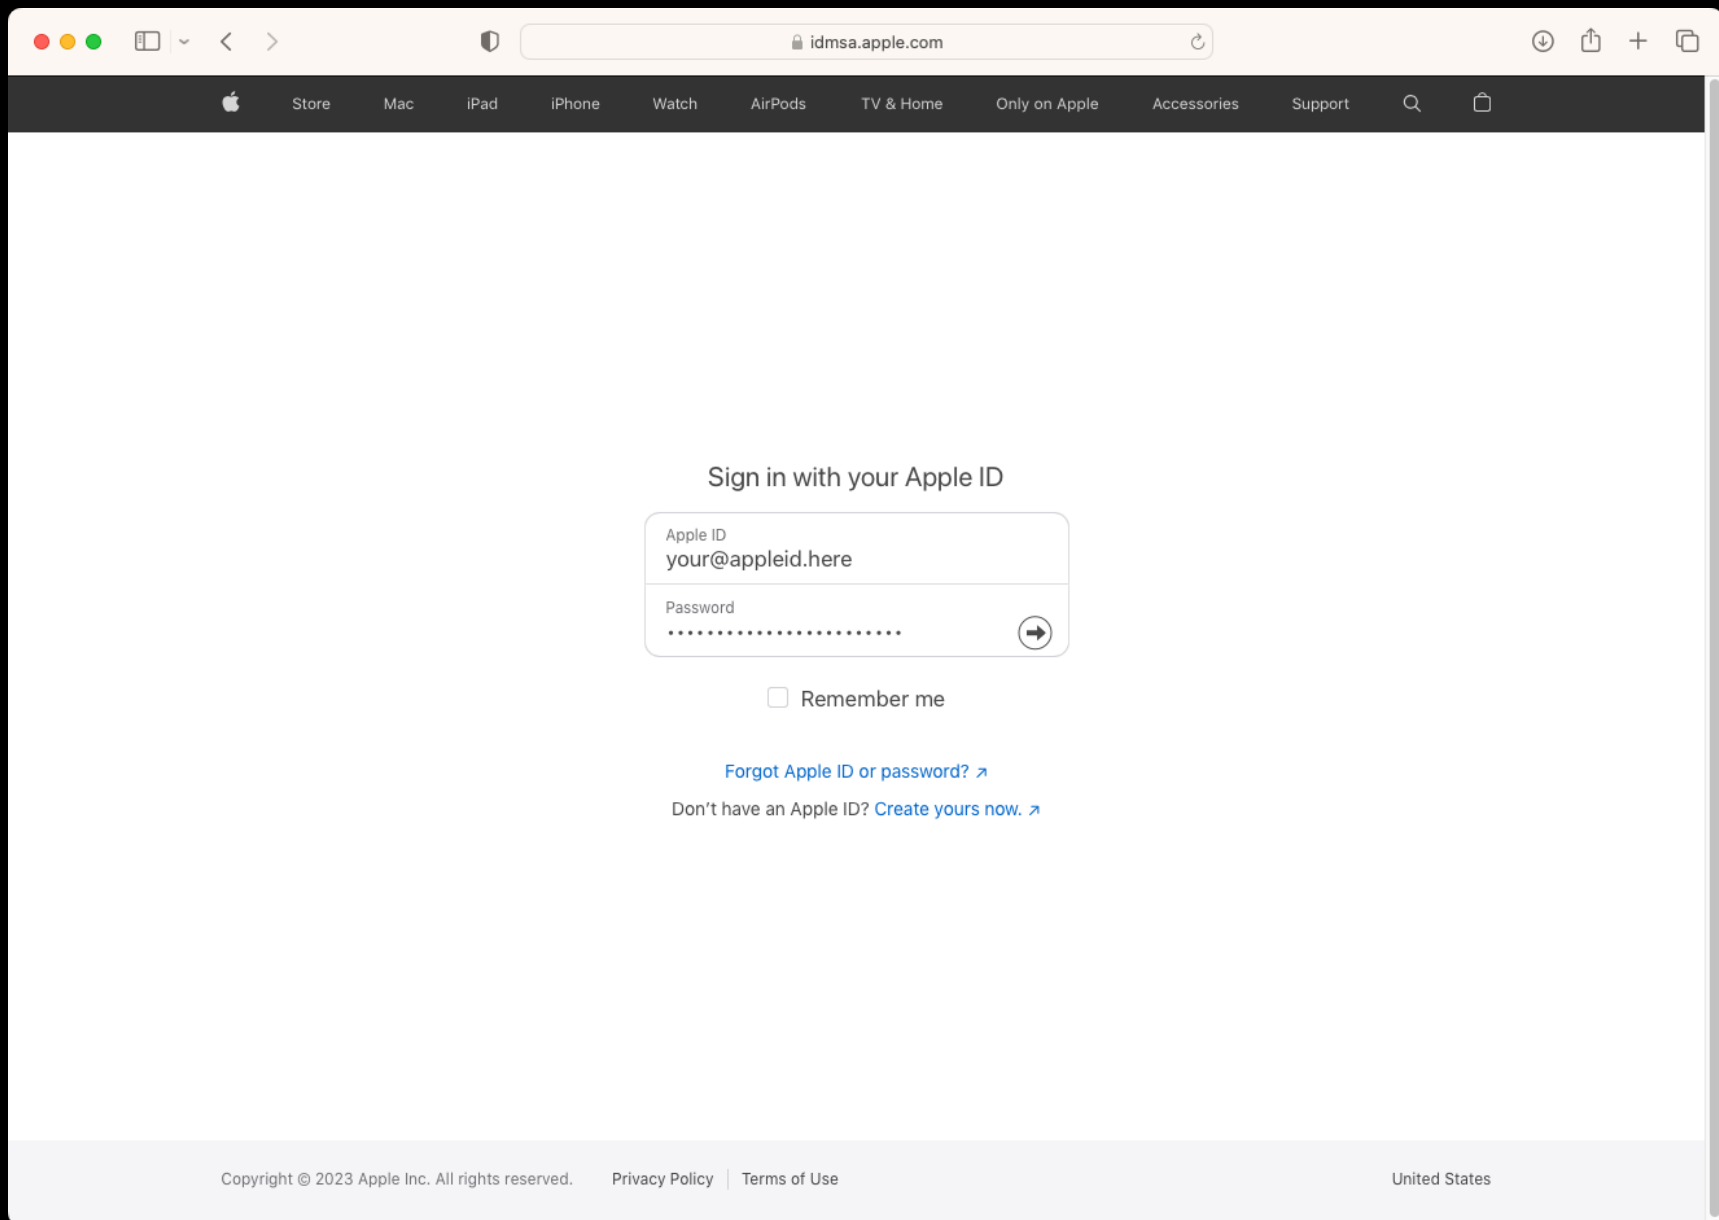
idmsa.apple.com

Store Mac iPad iPhone Watch AirPods TV & Home Only on Apple Accessories Support

Sign in with your Apple ID

Apple ID
your@appleid.here

Password
•••••••••••••••••••••••

Remember me

Forgot Apple ID or password? ↗

Don't have an Apple ID? Create yours now. ↗

Copyright © 2023 Apple Inc. All rights reserved. Privacy Policy | Terms of Use United States